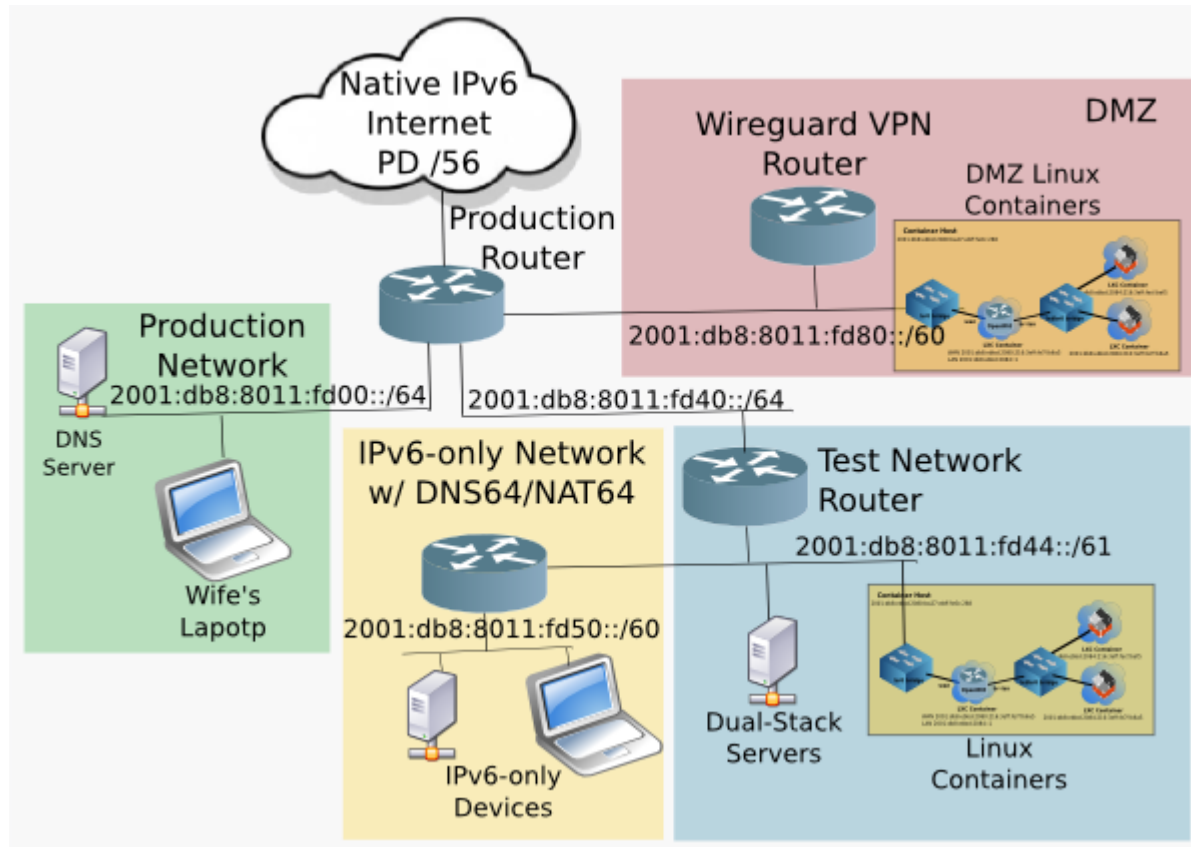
Native IPv6 Internet PD /56

DMZ

Wireguard VPN Router

DMZ Linux Containers

Production Router

Production Network

2001:db8:8011:fd80::/60

2001:db8:8011:fd00::/64

2001:db8:8011:fd40::/64

DNS Server

IPv6-only Network w/ DNS64/NAT64

Test Network Router

2001:db8:8011:fd44::/61

Wife's Lapotp

2001:db8:8011:fd50::/60

Dual-Stack Servers

Linux Containers

IPv6-only Devices